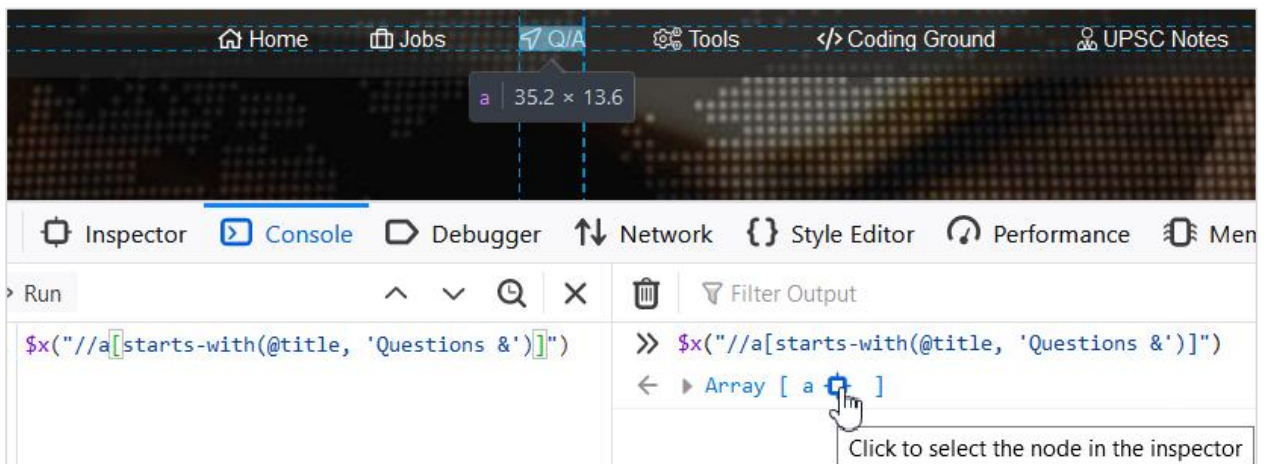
Home Jobs Q/A Tools </> Coding Ground UPSC Notes

a | 35.2 × 13.6

Inspector Console Debugger Network {} Style Editor Performance Men

Run

Filter Output

$x("//a[starts-with(@title, 'Questions &')]")

» $x("//a[starts-with(@title, 'Questions &')]")

← ▸ Array [ a ]

Click to select the node in the inspector